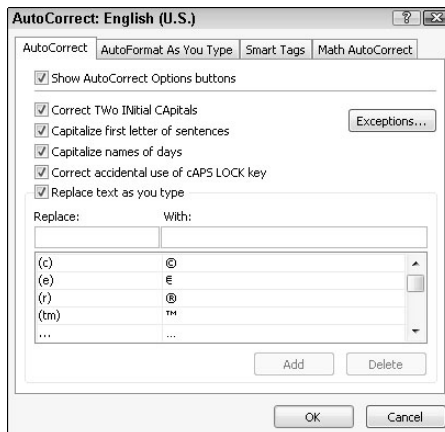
AutoCorrect: English (U.S.)

?

AutoCorrect | AutoFormat As You Type | Smart Tags | Math AutoCorrect

Show AutoCorrect Options buttons

Correct TWo INitial CApitals

Capitalize first letter of sentences

Capitalize names of days

Correct accidental use of cAPS LOCK key

Replace text as you type

Exceptions...

| Replace: | With: |
|---|---|
| (c) | © |
| (e) | € |
| (r) | ® |
| (tm) | ™ |
| ... | ... |

Add

Delete

OK

Cancel